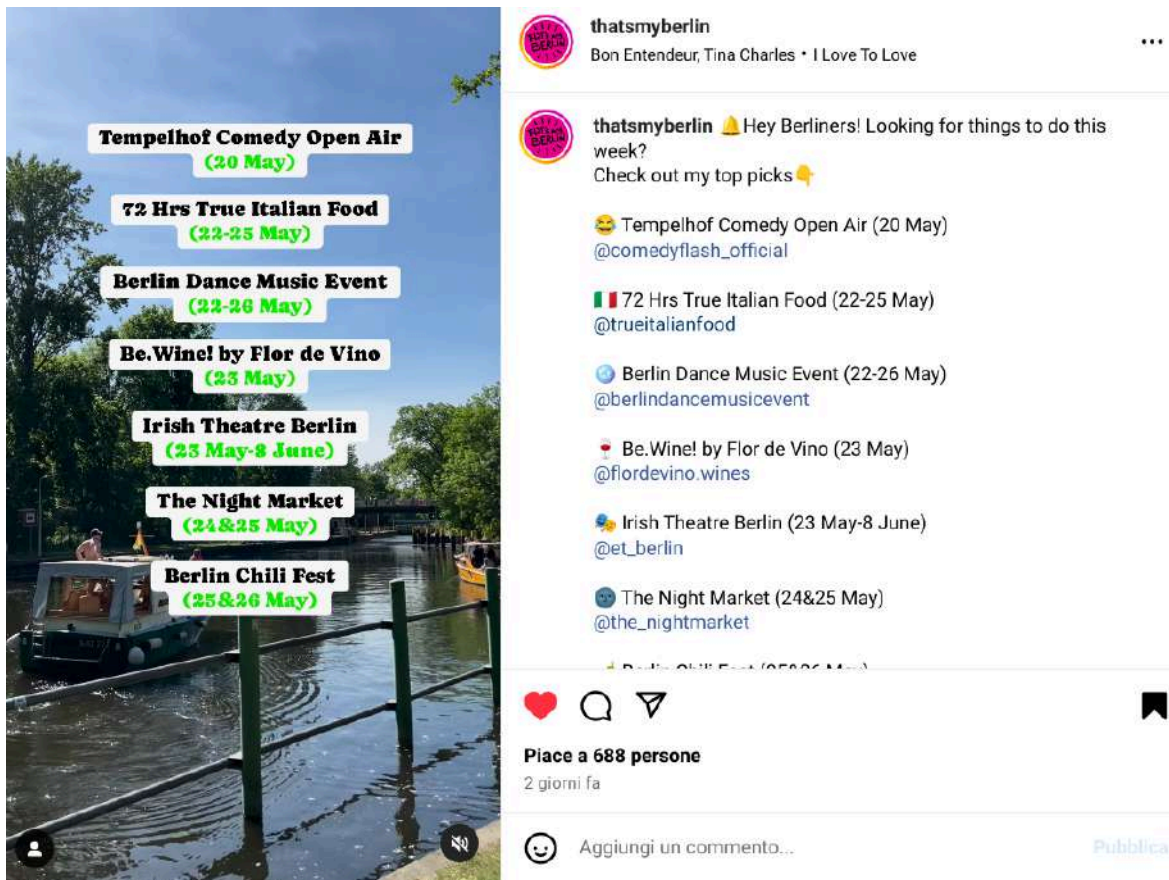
Tempelhof Comedy Open Air
(20 May)

72 Hrs True Italian Food
(22-25 May)

Berlin Dance Music Event
(22-26 May)

Be.Wine! by Flor de Vino
(23 May)

Irish Theatre Berlin
(23 May-8 June)

The Night Market
(24&25 May)

Berlin Chili Fest
(25&26 May)

thatsmyberlin
Bon Entendeur, Tina Charles • I Love To Love

thatsmyberlin 🔔Hey Berliners! Looking for things to do this week?
Check out my top picks👇

😂 Tempelhof Comedy Open Air (20 May)
@comedyflash_official

🇮🇹 72 Hrs True Italian Food (22-25 May)
@trueitalianfood

🌍 Berlin Dance Music Event (22-26 May)
@berlindancemusicevent

🍷 Be.Wine! by Flor de Vino (23 May)
@flordevino.wines

🎭 Irish Theatre Berlin (23 May-8 June)
@et_berlin

🌚 The Night Market (24&25 May)
@the_nightmarket

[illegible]

Piace a 688 persone
2 giorni fa

Aggiungi un commento...
Pubblica